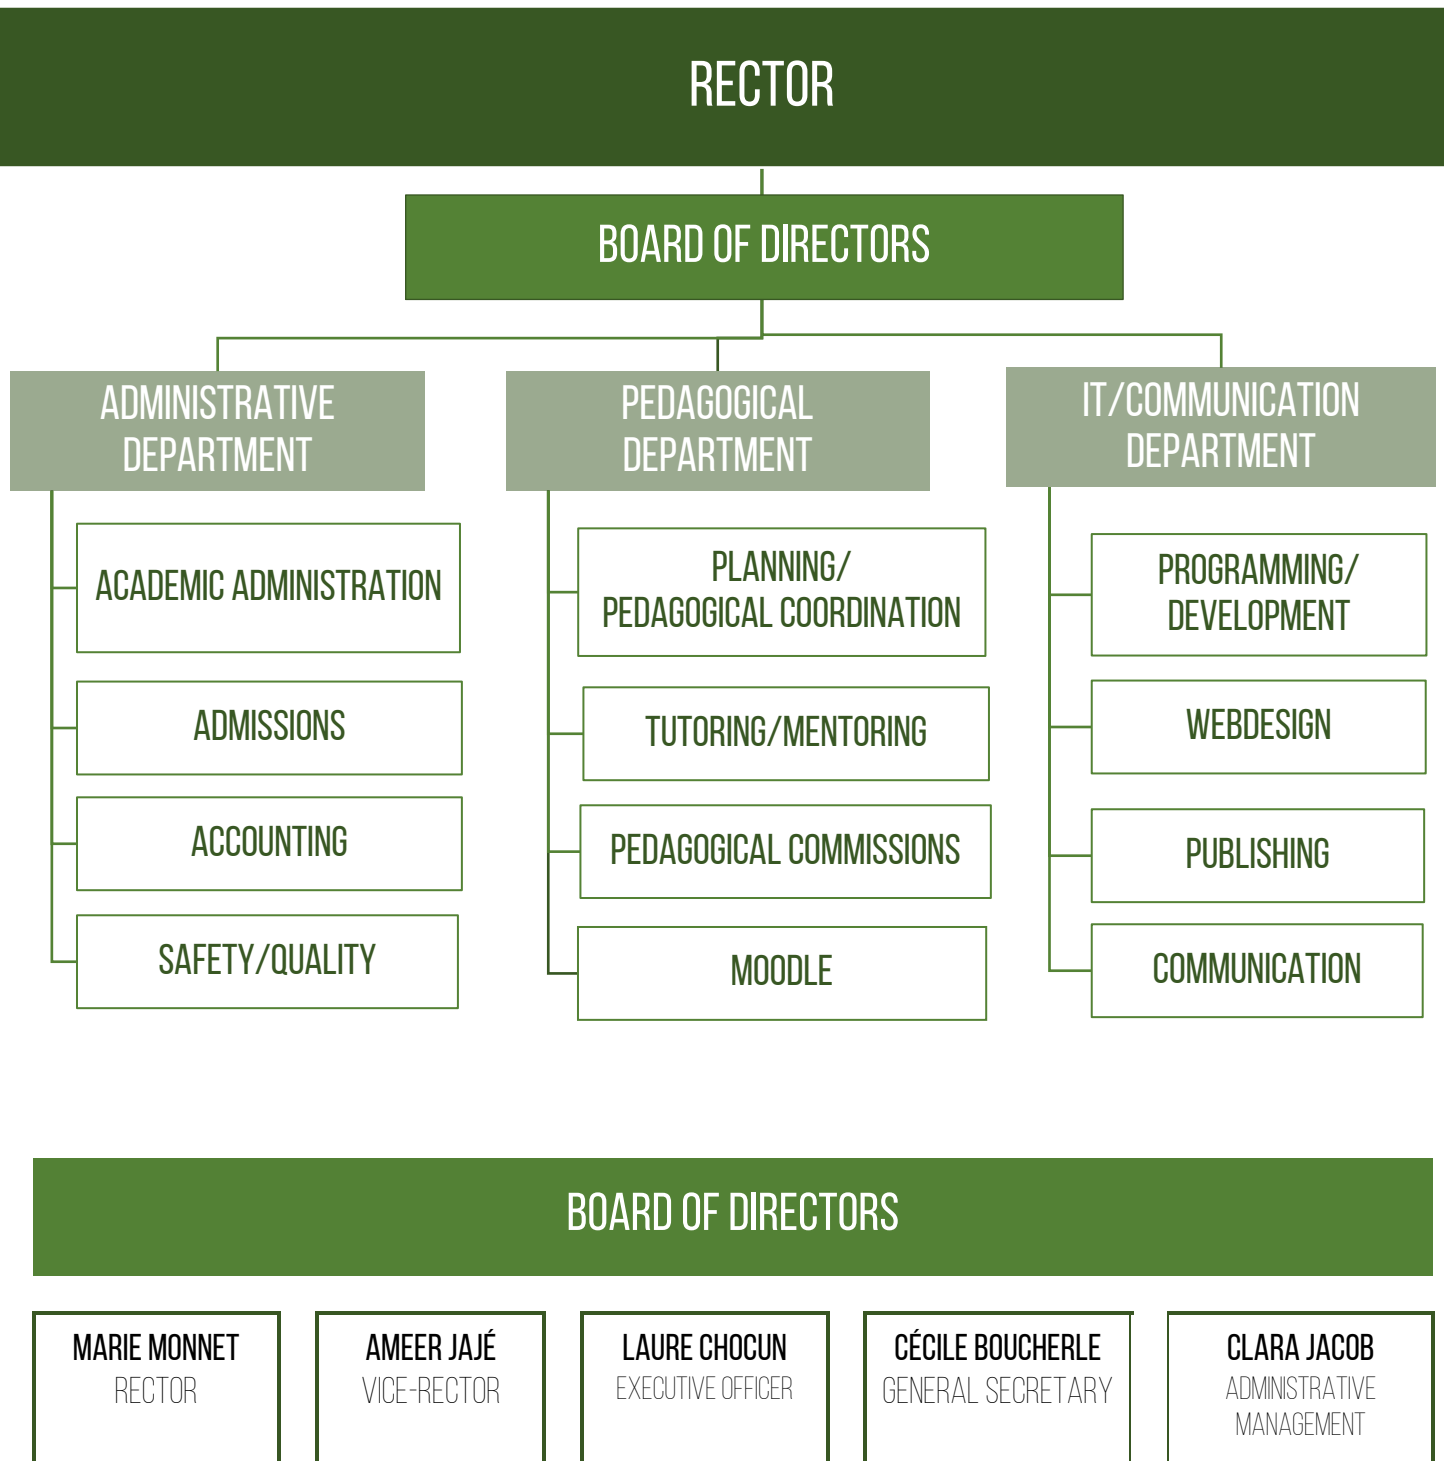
RECTOR

BOARD OF DIRECTORS

ADMINISTRATIVE DEPARTMENT

ACADEMIC ADMINISTRATION

ADMISSIONS

ACCOUNTING

SAFETY/QUALITY

PEDAGOGICAL DEPARTMENT

PLANNING/ PEDAGOGICAL COORDINATION

TUTORING/MENTORING

PEDAGOGICAL COMMISSIONS

MOODLE

IT/COMMUNICATION DEPARTMENT

PROGRAMMING/ DEVELOPMENT

WEBDESIGN

PUBLISHING

COMMUNICATION

BOARD OF DIRECTORS

MARIE MONNET
RECTOR

AMEER JAJÉ
VICE-RECTOR

LAURE CHOCUN
EXECUTIVE OFFICER

CÉCILE BOUCHERLE
GENERAL SECRETARY

CLARA JACOB
ADMINISTRATIVE MANAGEMENT